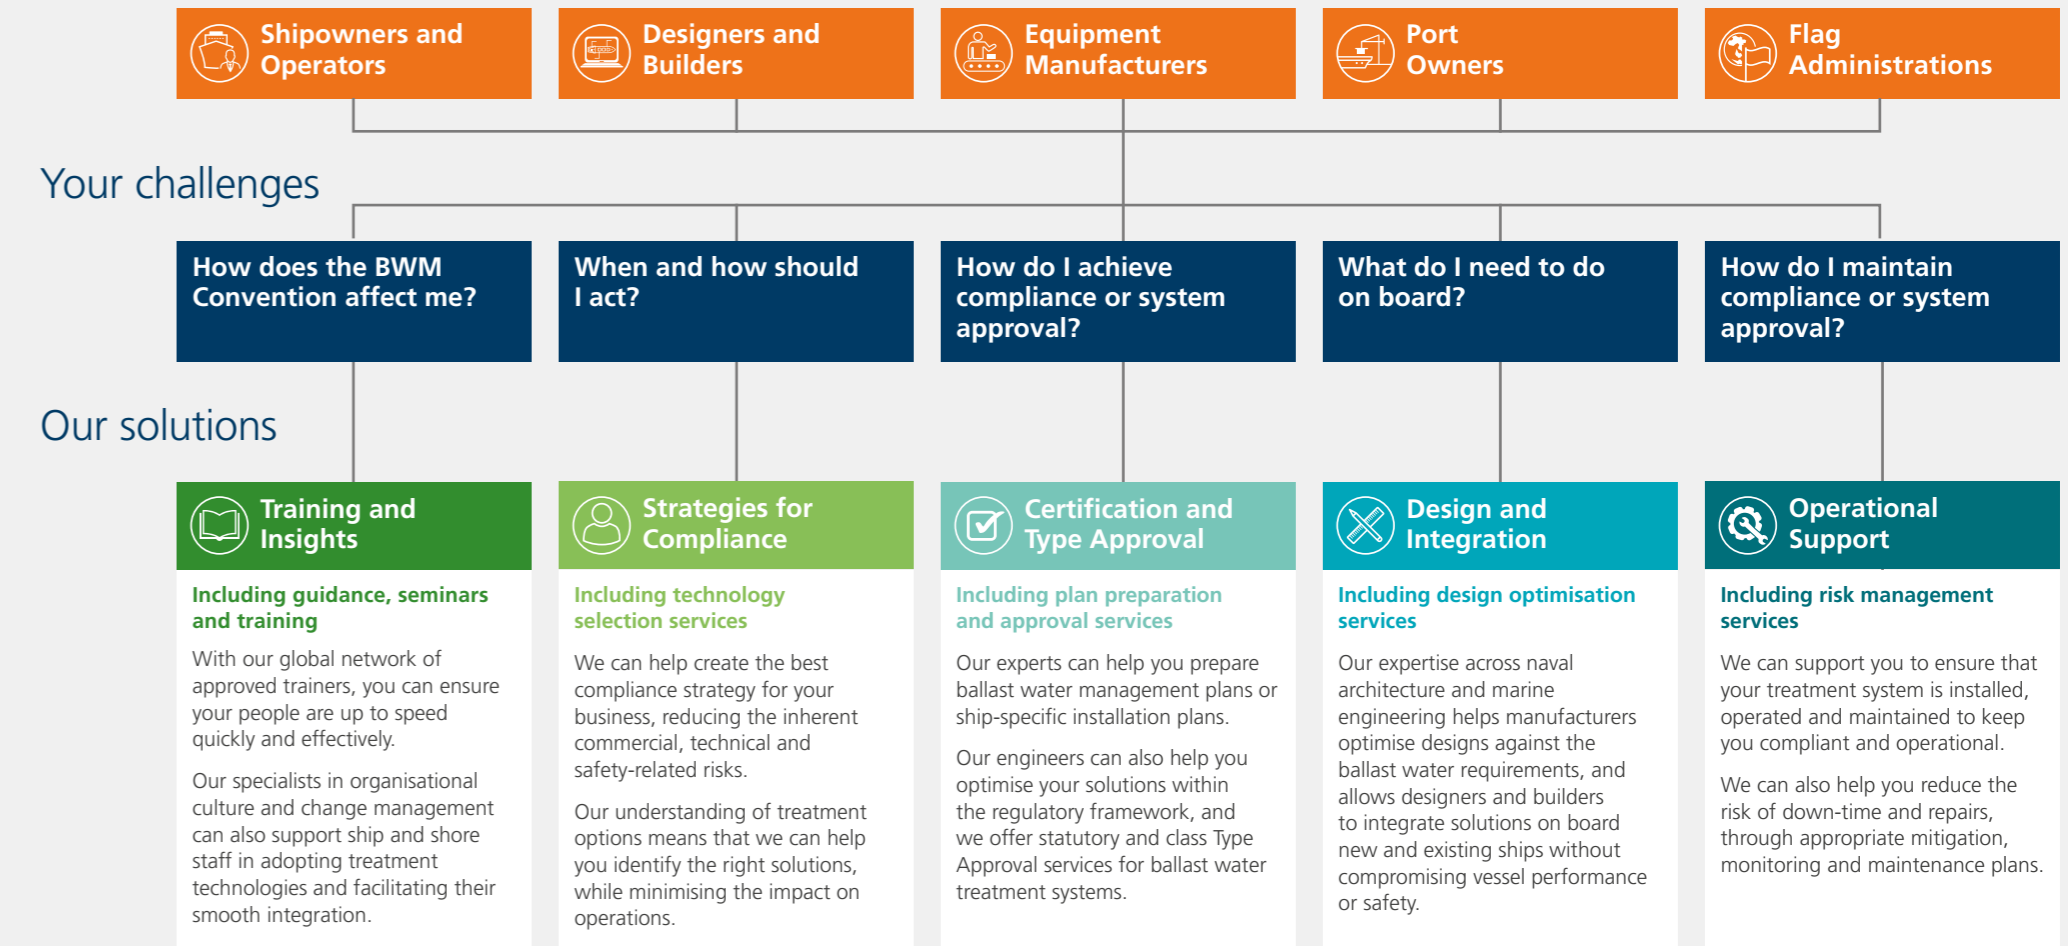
Shipowners and Operators

Designers and Builders

Equipment Manufacturers

Port Owners

Flag Administrations

Your challenges

How does the BWM Convention affect me?

When and how should I act?

How do I achieve compliance or system approval?

What do I need to do on board?

How do I maintain compliance or system approval?

Our solutions

Training and Insights

Including guidance, seminars and training

With our global network of approved trainers, you can ensure your people are up to speed quickly and effectively.

Our specialists in organisational culture and change management can also support ship and shore staff in adopting treatment technologies and facilitating their smooth integration.

Strategies for Compliance

Including technology selection services

We can help create the best compliance strategy for your business, reducing the inherent commercial, technical and safety-related risks.

Our understanding of treatment options means that we can help you identify the right solutions, while minimising the impact on operations.

Certification and Type Approval

Including plan preparation and approval services

Our experts can help you prepare ballast water management plans or ship-specific installation plans.

Our engineers can also help you optimise your solutions within the regulatory framework, and we offer statutory and class Type Approval services for ballast water treatment systems.

Design and Integration

Including design optimisation services

Our expertise across naval architecture and marine engineering helps manufacturers optimise designs against the ballast water requirements, and allows designers and builders to integrate solutions on board new and existing ships without compromising vessel performance or safety.

Operational Support

Including risk management services

We can support you to ensure that your treatment system is installed, operated and maintained to keep you compliant and operational.

We can also help you reduce the risk of down-time and repairs, through appropriate mitigation, monitoring and maintenance plans.